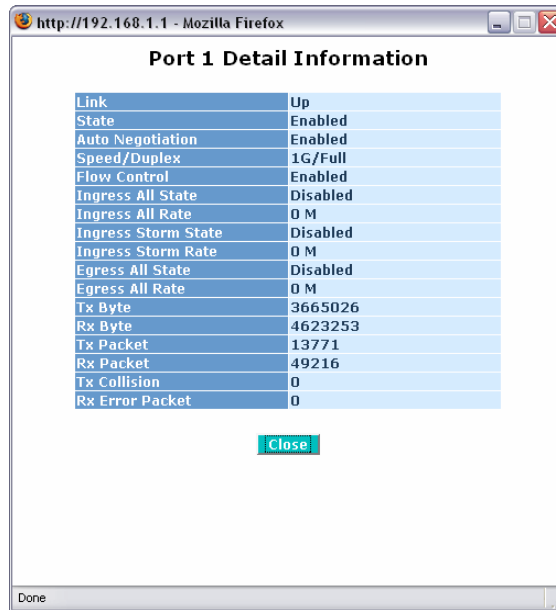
http://192.168.1.1 - Mozilla Firefox

Port 1 Detail Information

| Link | Up |
|---|---|
| State | Enabled |
| Auto Negotiation | Enabled |
| Speed/Duplex | 1G/Full |
| Flow Control | Enabled |
| Ingress All State | Disabled |
| Ingress All Rate | 0 M |
| Ingress Storm State | Disabled |
| Ingress Storm Rate | 0 M |
| Egress All State | Disabled |
| Egress All Rate | 0 M |
| Tx Byte | 3665026 |
| Rx Byte | 4623253 |
| Tx Packet | 13771 |
| Rx Packet | 49216 |
| Tx Collision | 0 |
| Rx Error Packet | 0 |

Close

Done